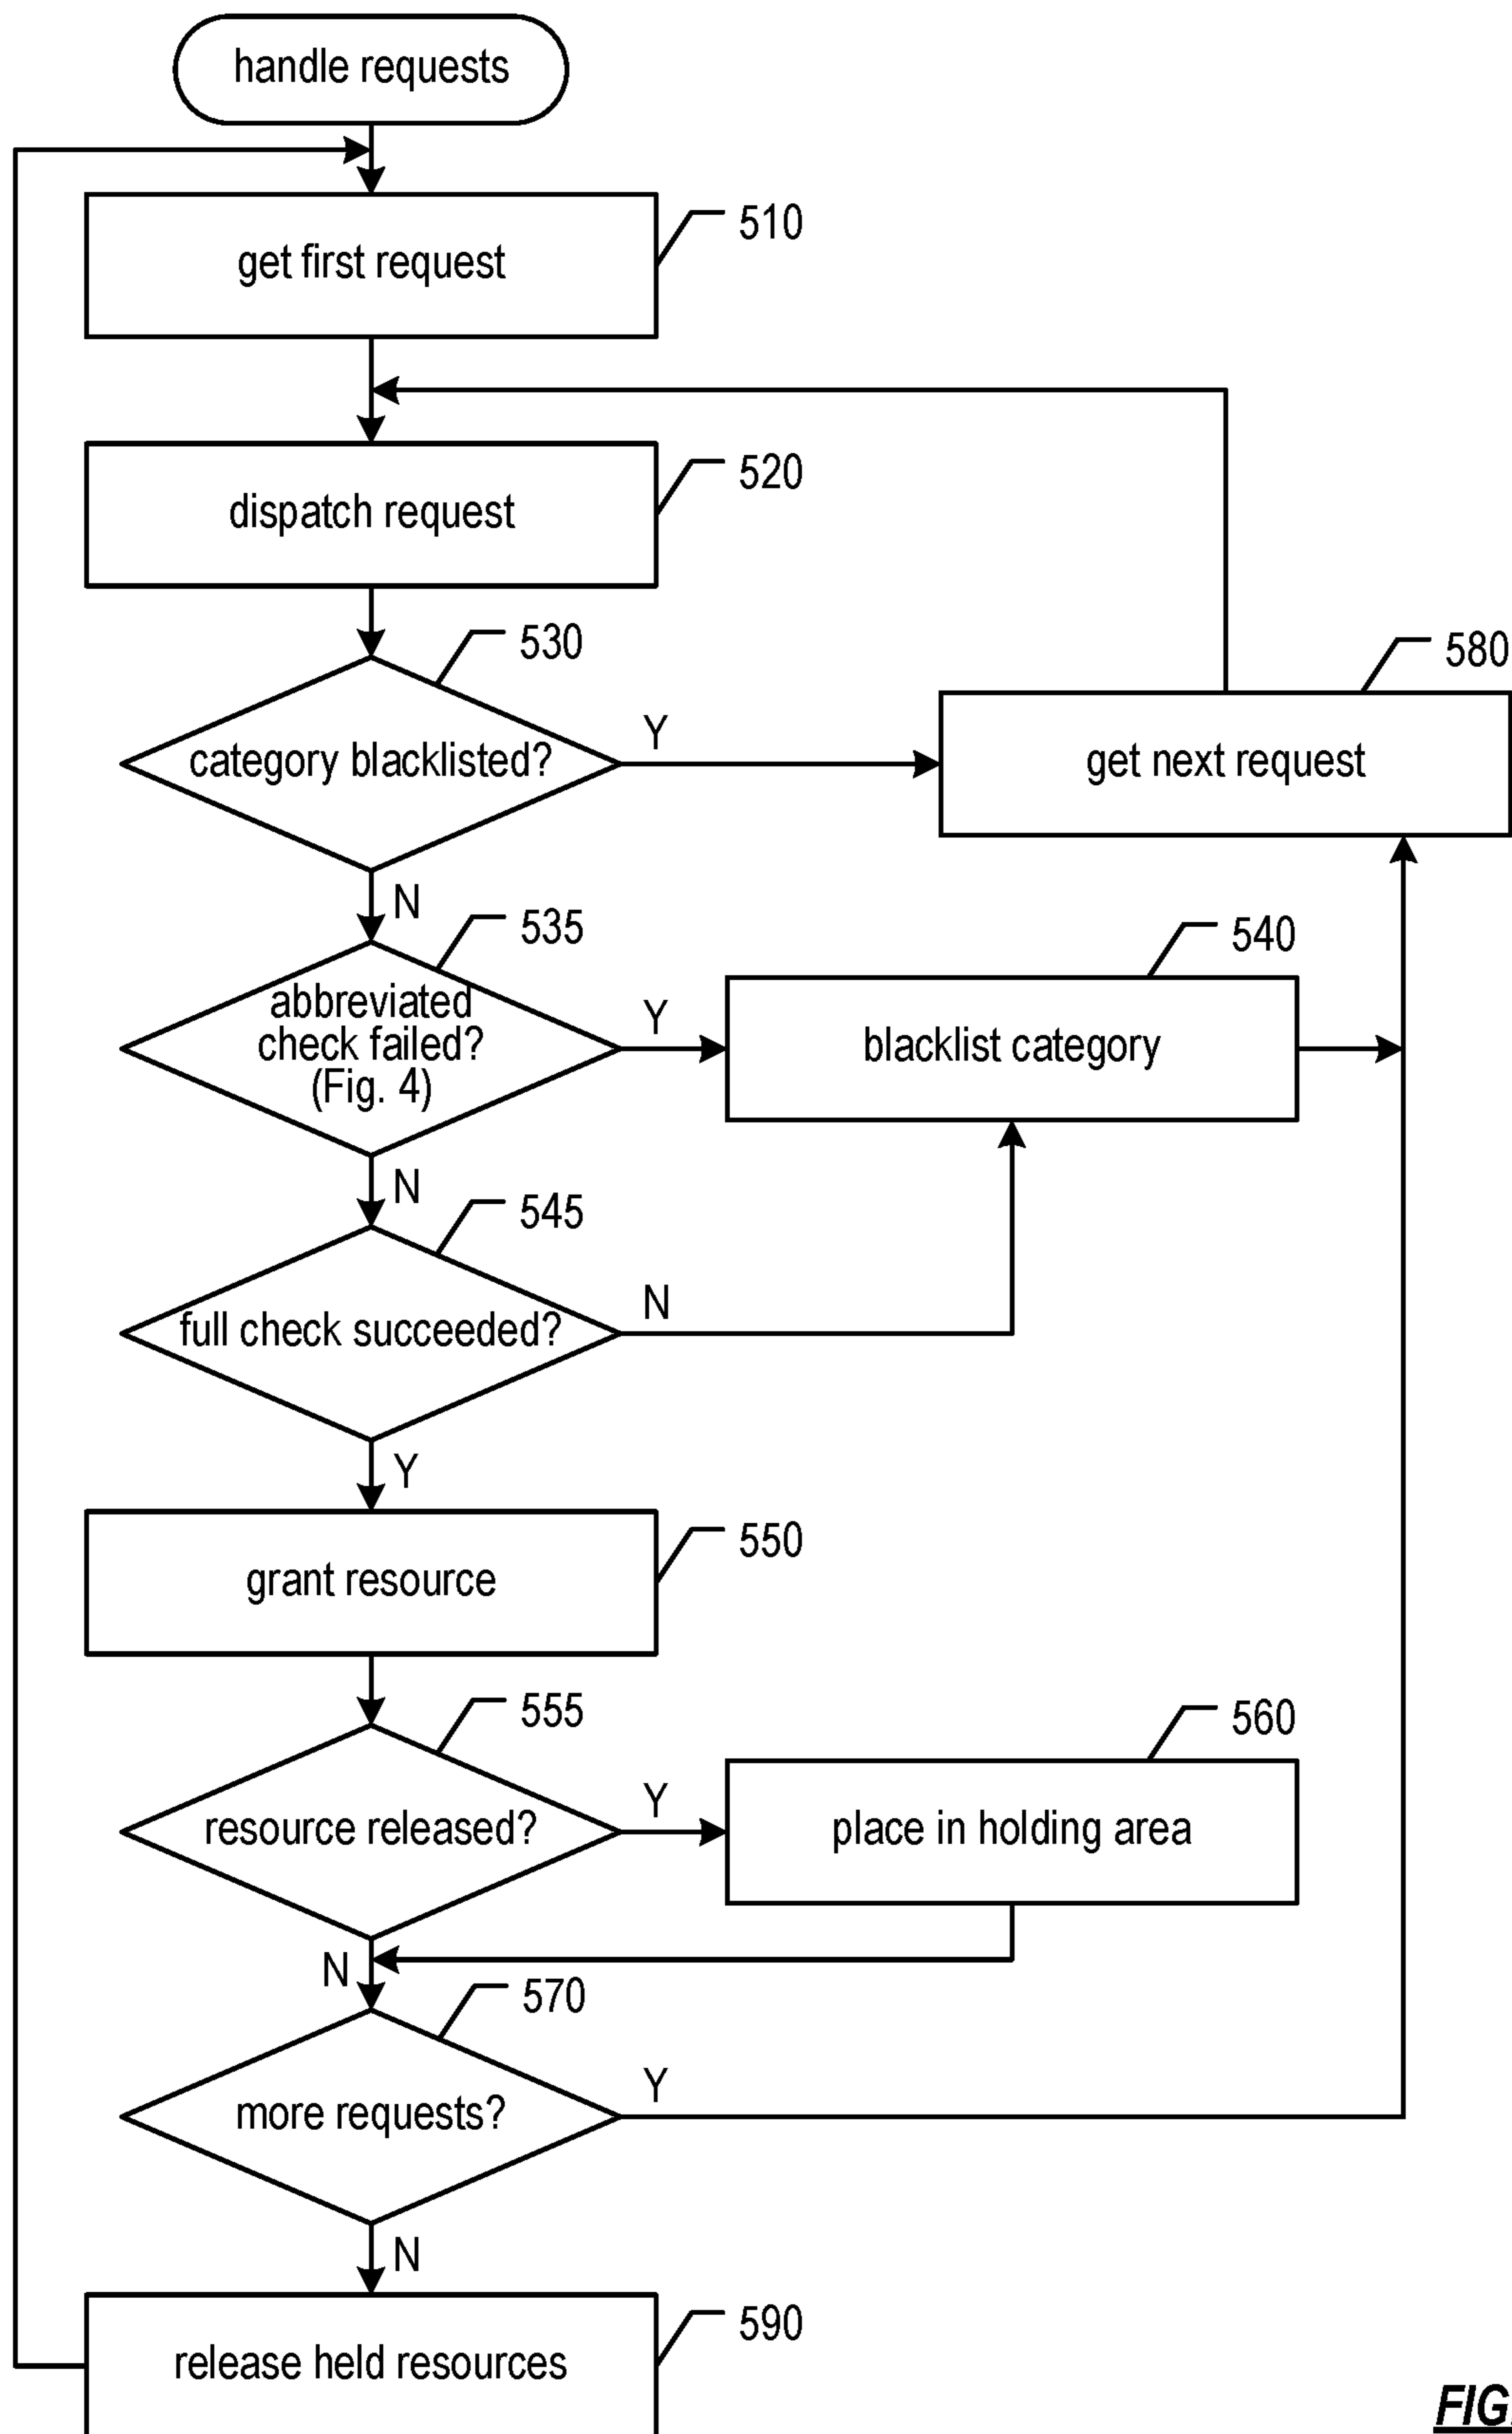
handle requests

get first request

510

dispatch request

520

530

category blacklisted?

Y

get next request

580

N

535

abbreviated check failed? (Fig. 4)

Y

blacklist category

540

N

545

full check succeeded?

N

Y

grant resource

550

555

resource released?

Y

place in holding area

560

N

570

more requests?

Y

N

release held resources

590

FIG